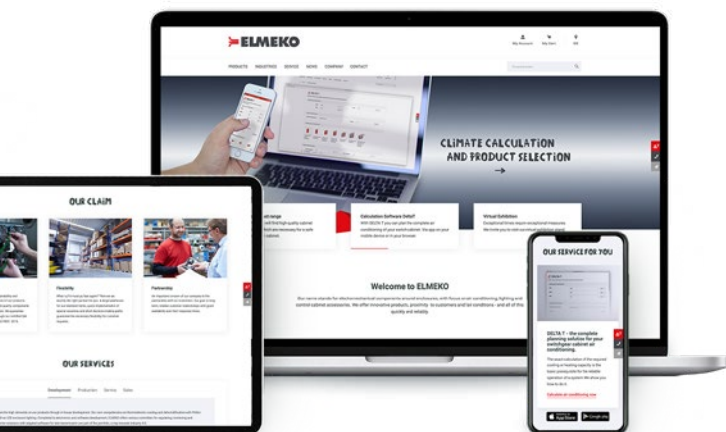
ELMEKO

My Account My Cart EN

PRODUCTS INDUSTRIES SERVICE NEWS COMPANY CONTACT

CLIMATE CALCULATION AND PRODUCT SELECTION

Calculation Software Delta T

Virtual Exhibition

Welcome to ELMEKO

Our name stands for electromechanical components around enclosures, with focus on air conditioning, lighting and control cabinet accessories. We offer innovative products, proximity to customers and fair conditions - and all of this quickly and reliably.

OUR CLAIM

Flexibility

Partnership

OUR SERVICES

Development Production Service Sales

OUR SERVICE FOR YOU

DELTA T - the complete planning solution for your switchgear cabinet air conditioning.

Calculate air conditioning now

App Store Google play